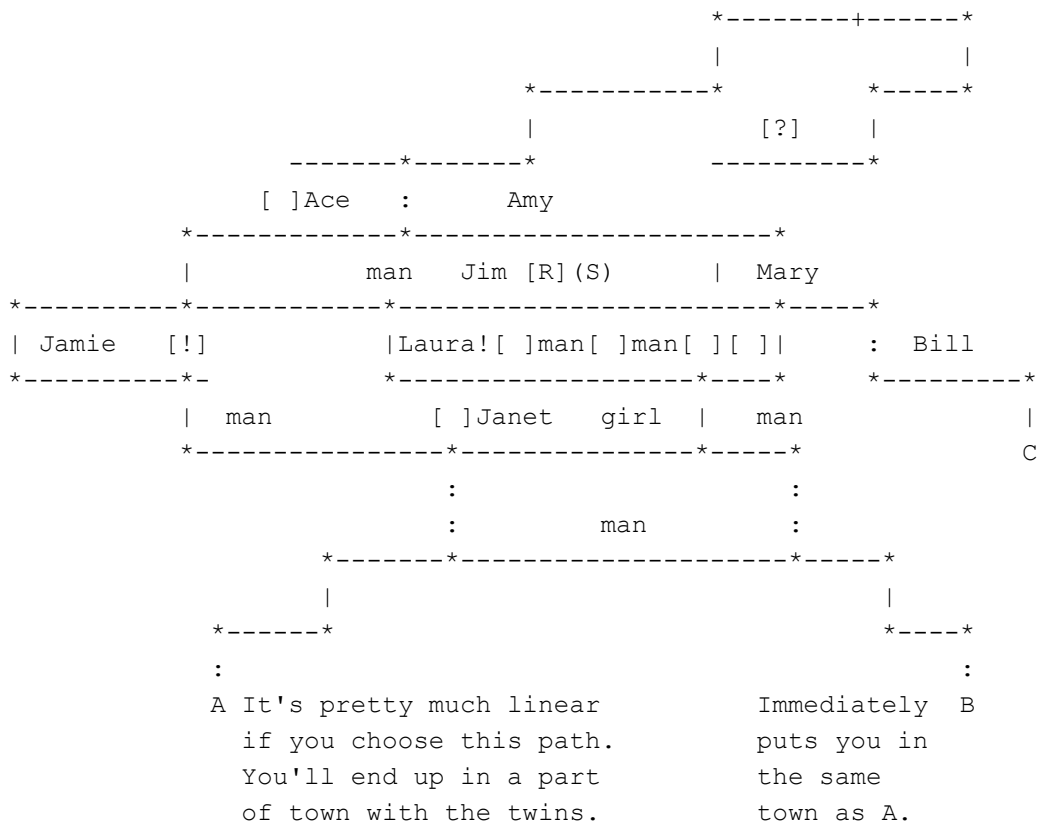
*--------+------*
|                |
*-----------*        *-----*
|            [?]     |
-------*-------*          ----------*
[ ]Ace   :      Amy
*-------------*------------------------*
|            man   Jim [R](S)        |  Mary
*----------*------------*--------------------------*-----*
| Jamie    [!]          |Laura![ ]man[ ]man[ ][ ]|     :  Bill
*----------*-           *-------------------*----*    *---------*
|  man             [ ]Janet   girl  |   man                    |
*---------------*-----------------*-----*                  C
:                           :
:            man            :
*-------*---------------------*-----*
|                                    |
*------*                             *----*
:                                         :
A It's pretty much linear         Immediately  B
if you choose this path.          puts you in
You'll end up in a part           the same
of town with the twins.           town as A.